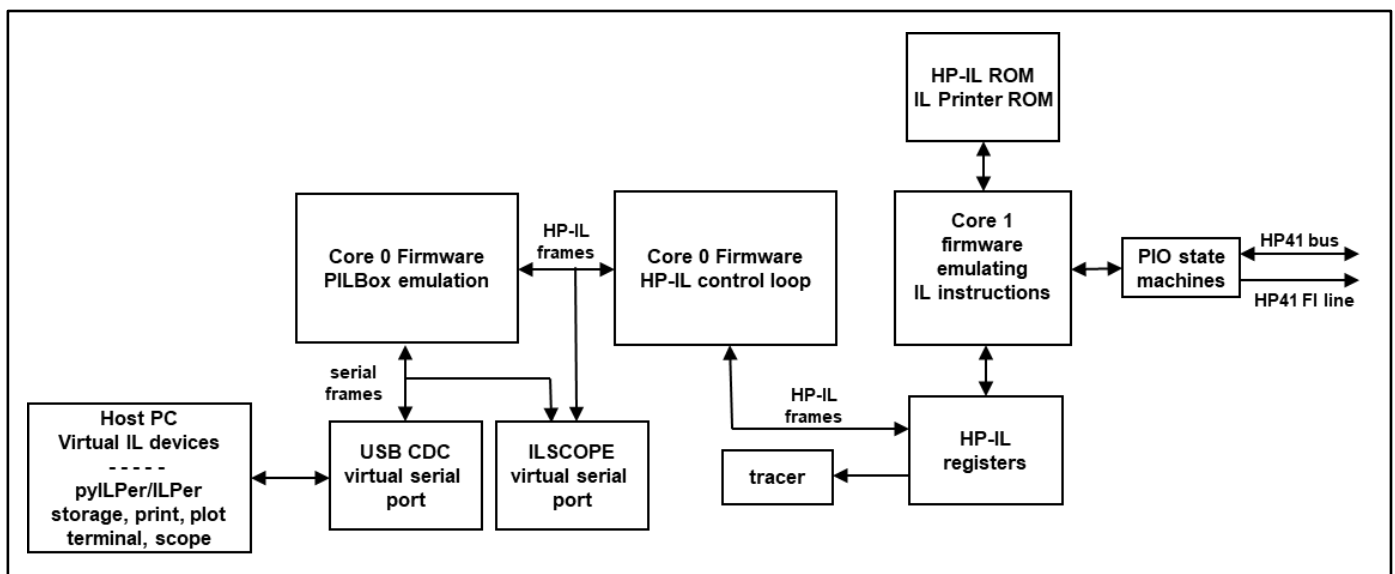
HP-IL ROM
IL Printer ROM

Core 0 Firmware
PILBox emulation

HP-IL frames

Core 0 Firmware
HP-IL control loop

Core 1
firmware
emulating
IL instructions

PIO state machines

HP41 bus

HP41 FI line

serial frames

HP-IL frames

Host PC
Virtual IL devices
- - - - -
pyILPer/ILPer
storage, print, plot
terminal, scope

USB CDC
virtual serial
port

ILSCOPE
virtual serial
port

tracer

HP-IL
registers